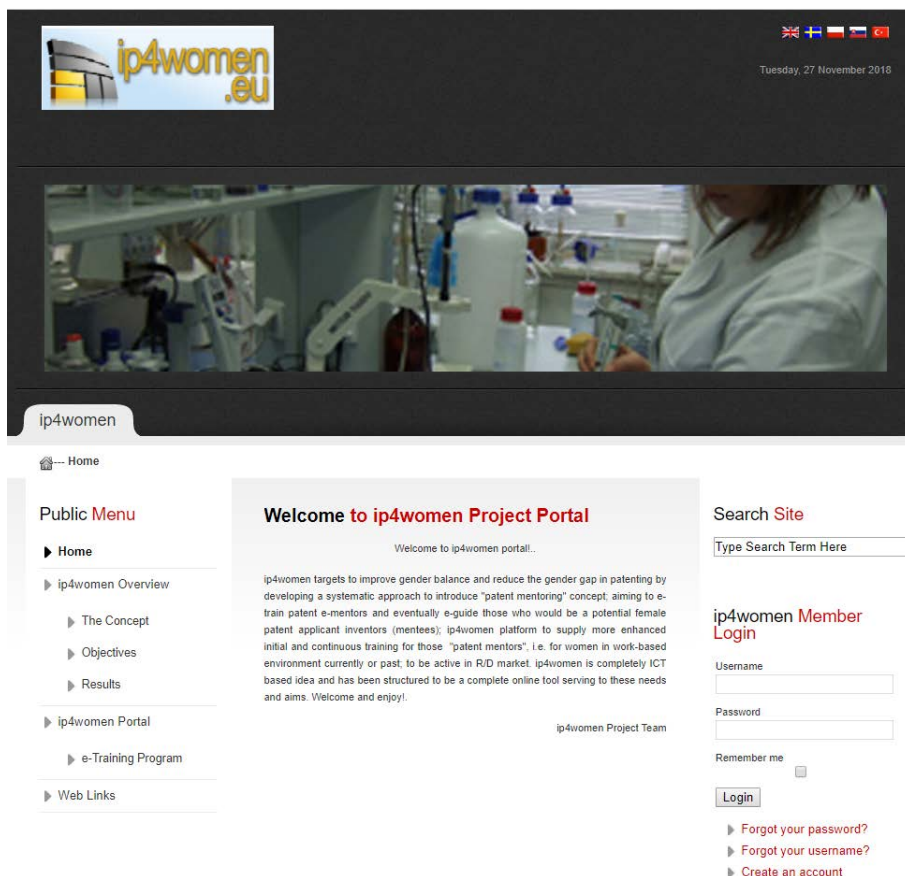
ip4women
.eu

Tuesday, 27 November 2018

ip4women

--- Home

Public Menu

Home

ip4women Overview

The Concept

Objectives

Results

ip4women Portal

e-Training Program

Web Links

Welcome to ip4women Project Portal

Welcome to ip4women portal!..

ip4women targets to improve gender balance and reduce the gender gap in patenting by developing a systematic approach to introduce "patent mentoring" concept; aiming to e-train patent e-mentors and eventually e-guide those who would be a potential female patent applicant inventors (mentees); ip4women platform to supply more enhanced initial and continuous training for those "patent mentors", i.e. for women in work-based environment currently or past; to be active in R/D market. ip4women is completely ICT based idea and has been structured to be a complete online tool serving to these needs and aims. Welcome and enjoy!.

ip4women Project Team

Search Site

Type Search Term Here

ip4women Member Login

Username

Password

Remember me

Login

Forgot your password?

Forgot your username?

Create an account